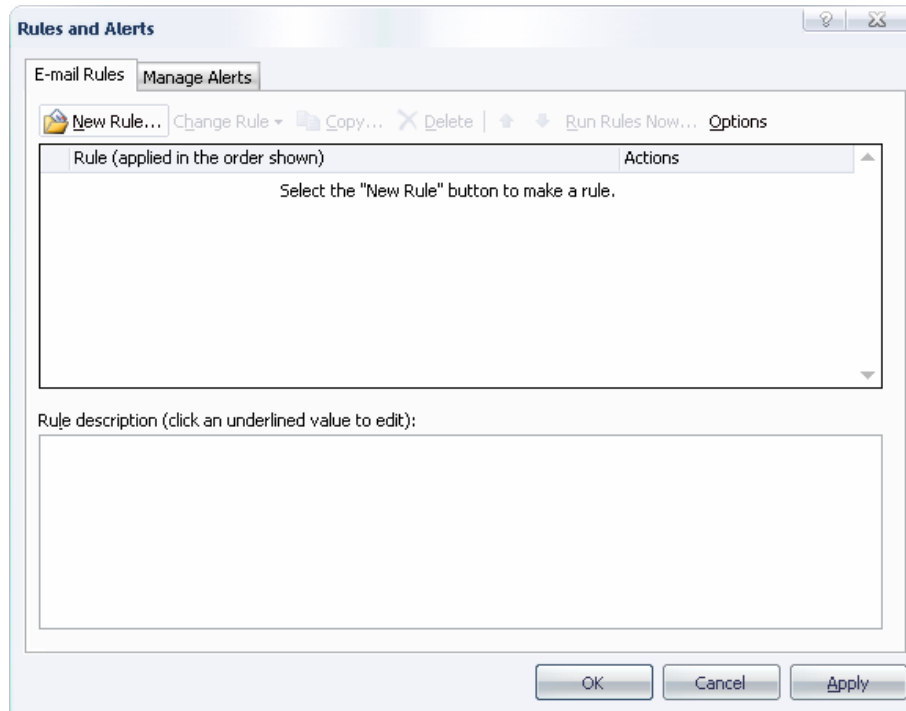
Rules and Alerts

E-mail Rules
Manage Alerts

New Rule... Change Rule Copy... Delete Run Rules Now... Options

| Rule (applied in the order shown) | Actions |
|---|---|
| Select the "New Rule" button to make a rule. | |

Rule description (click an underlined value to edit):

OK
Cancel
Apply